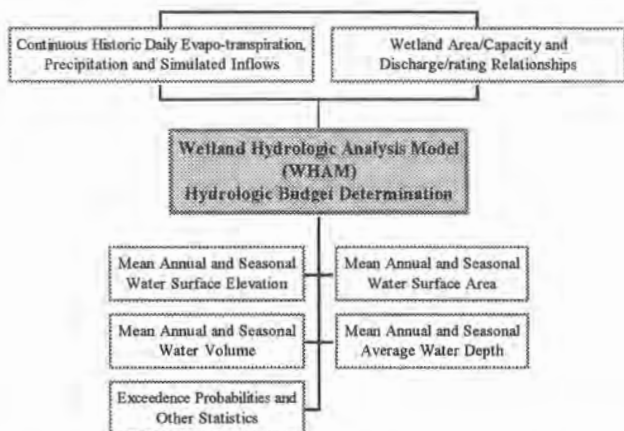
Continuous Historic Daily Evapo-transpiration, Precipitation and Simulated Inflows

Wetland Area/Capacity and Discharge/rating Relationships

Wetland Hydrologic Analysis Model (WHAM) Hydrologic Budget Determination

Mean Annual and Seasonal Water Surface Elevation

Mean Annual and Seasonal Water Surface Area

Mean Annual and Seasonal Water Volume

Mean Annual and Seasonal Average Water Depth

Exceedence Probabilities and Other Statistics